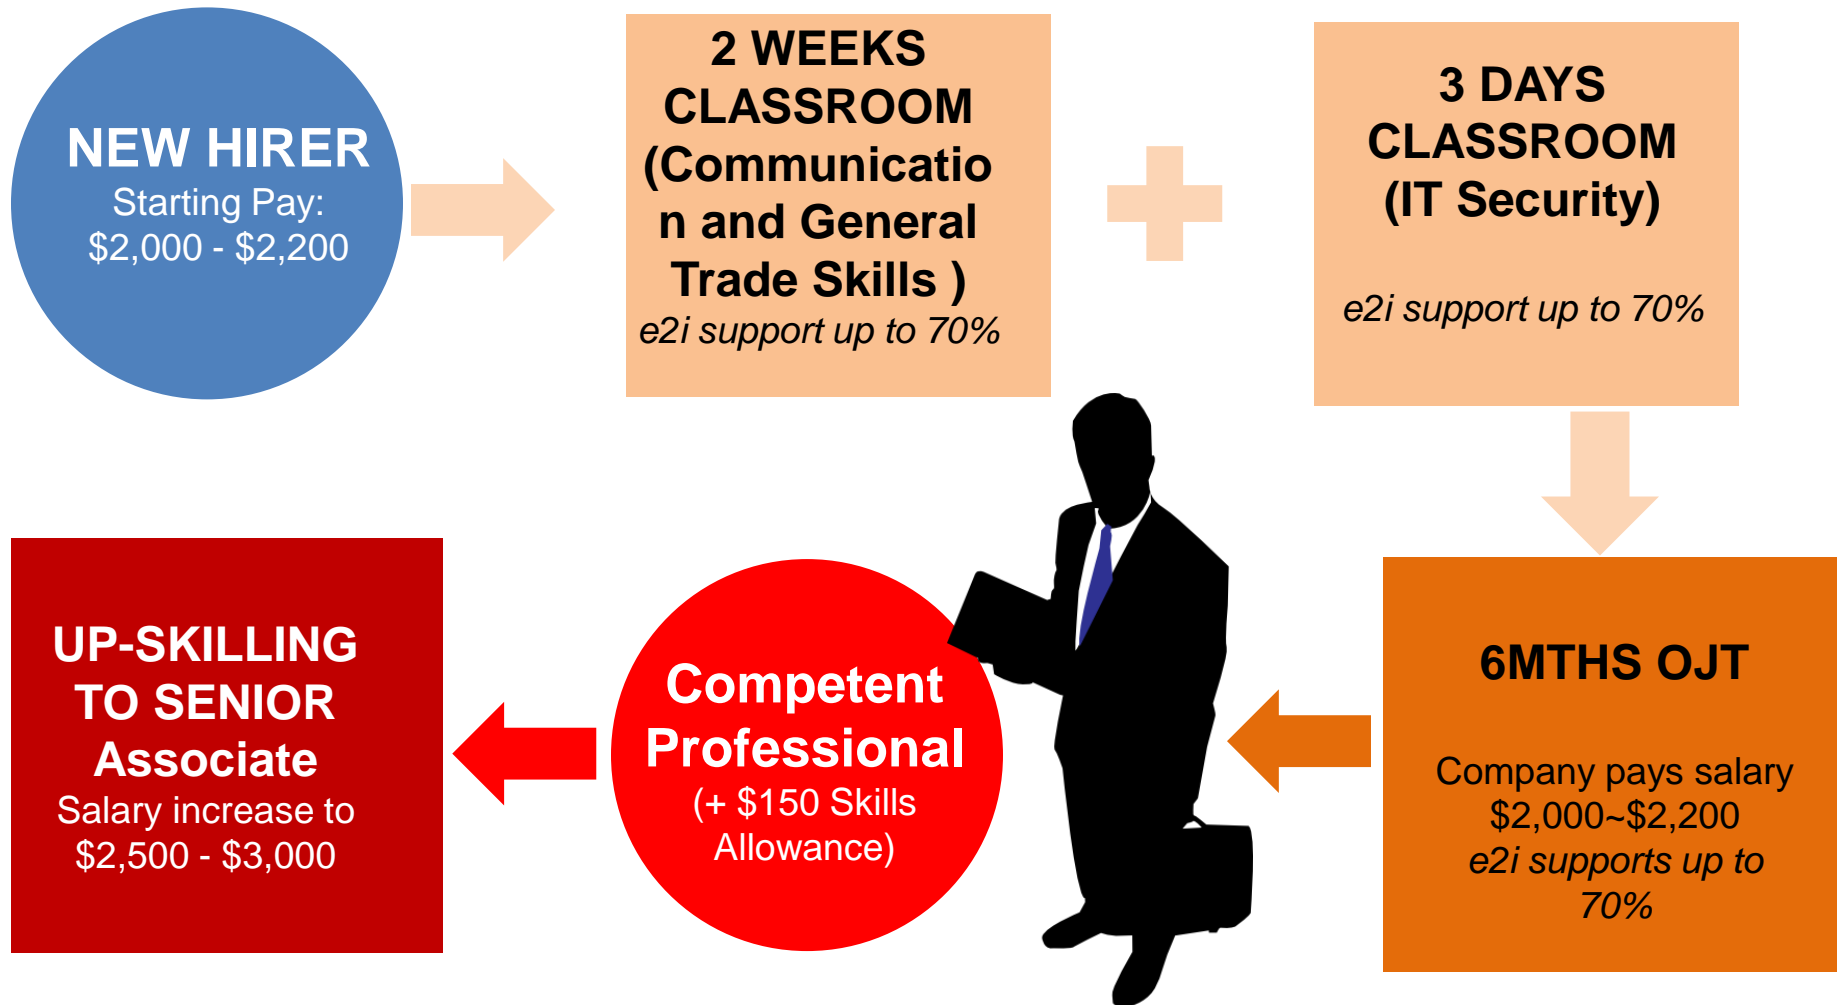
NEW HIRER
Starting Pay:
\$2,000 - \$2,200

2 WEEKS CLASSROOM (Communication and General Trade Skills )
e2i support up to 70%

3 DAYS CLASSROOM (IT Security)

e2i support up to 70%

6MTHS OJT

Company pays salary \$2,000~\$2,200
e2i supports up to 70%

Competent Professional
(+ \$150 Skills Allowance)

UP-SKILLING TO SENIOR Associate
Salary increase to \$2,500 - \$3,000